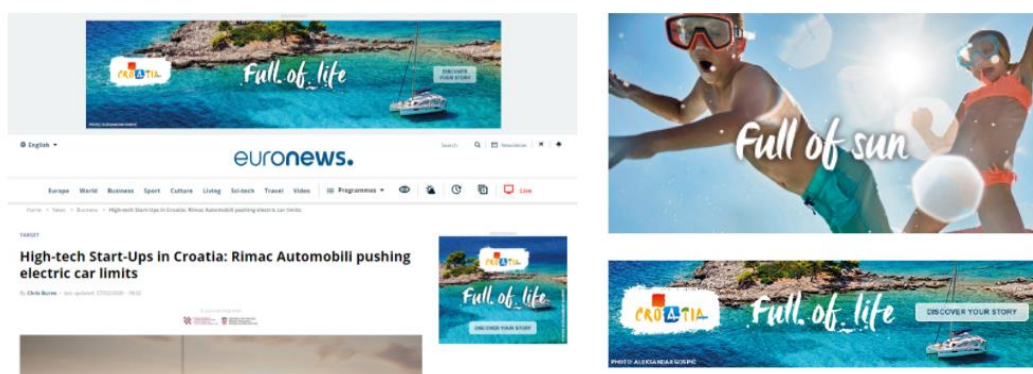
CROATIA
Full of life
DISCOVER YOUR STORY

English
euronews.
Search Newsletter

Europe World Business Sport Culture Living Sci-tech Travel Video Programmes Live

Home > News > Business > High-tech Start-Ups in Croatia: Rimac Automobili pushing electric car limits

TARGET

High-tech Start-Ups in Croatia: Rimac Automobili pushing electric car limits

By Chris Burns · last updated: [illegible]

CROATIA
Full of life
DISCOVER YOUR STORY

Full of sun

CROATIA
Full of life
DISCOVER YOUR STORY
PHOTO: ALEKSANDAR GOSPIĆ